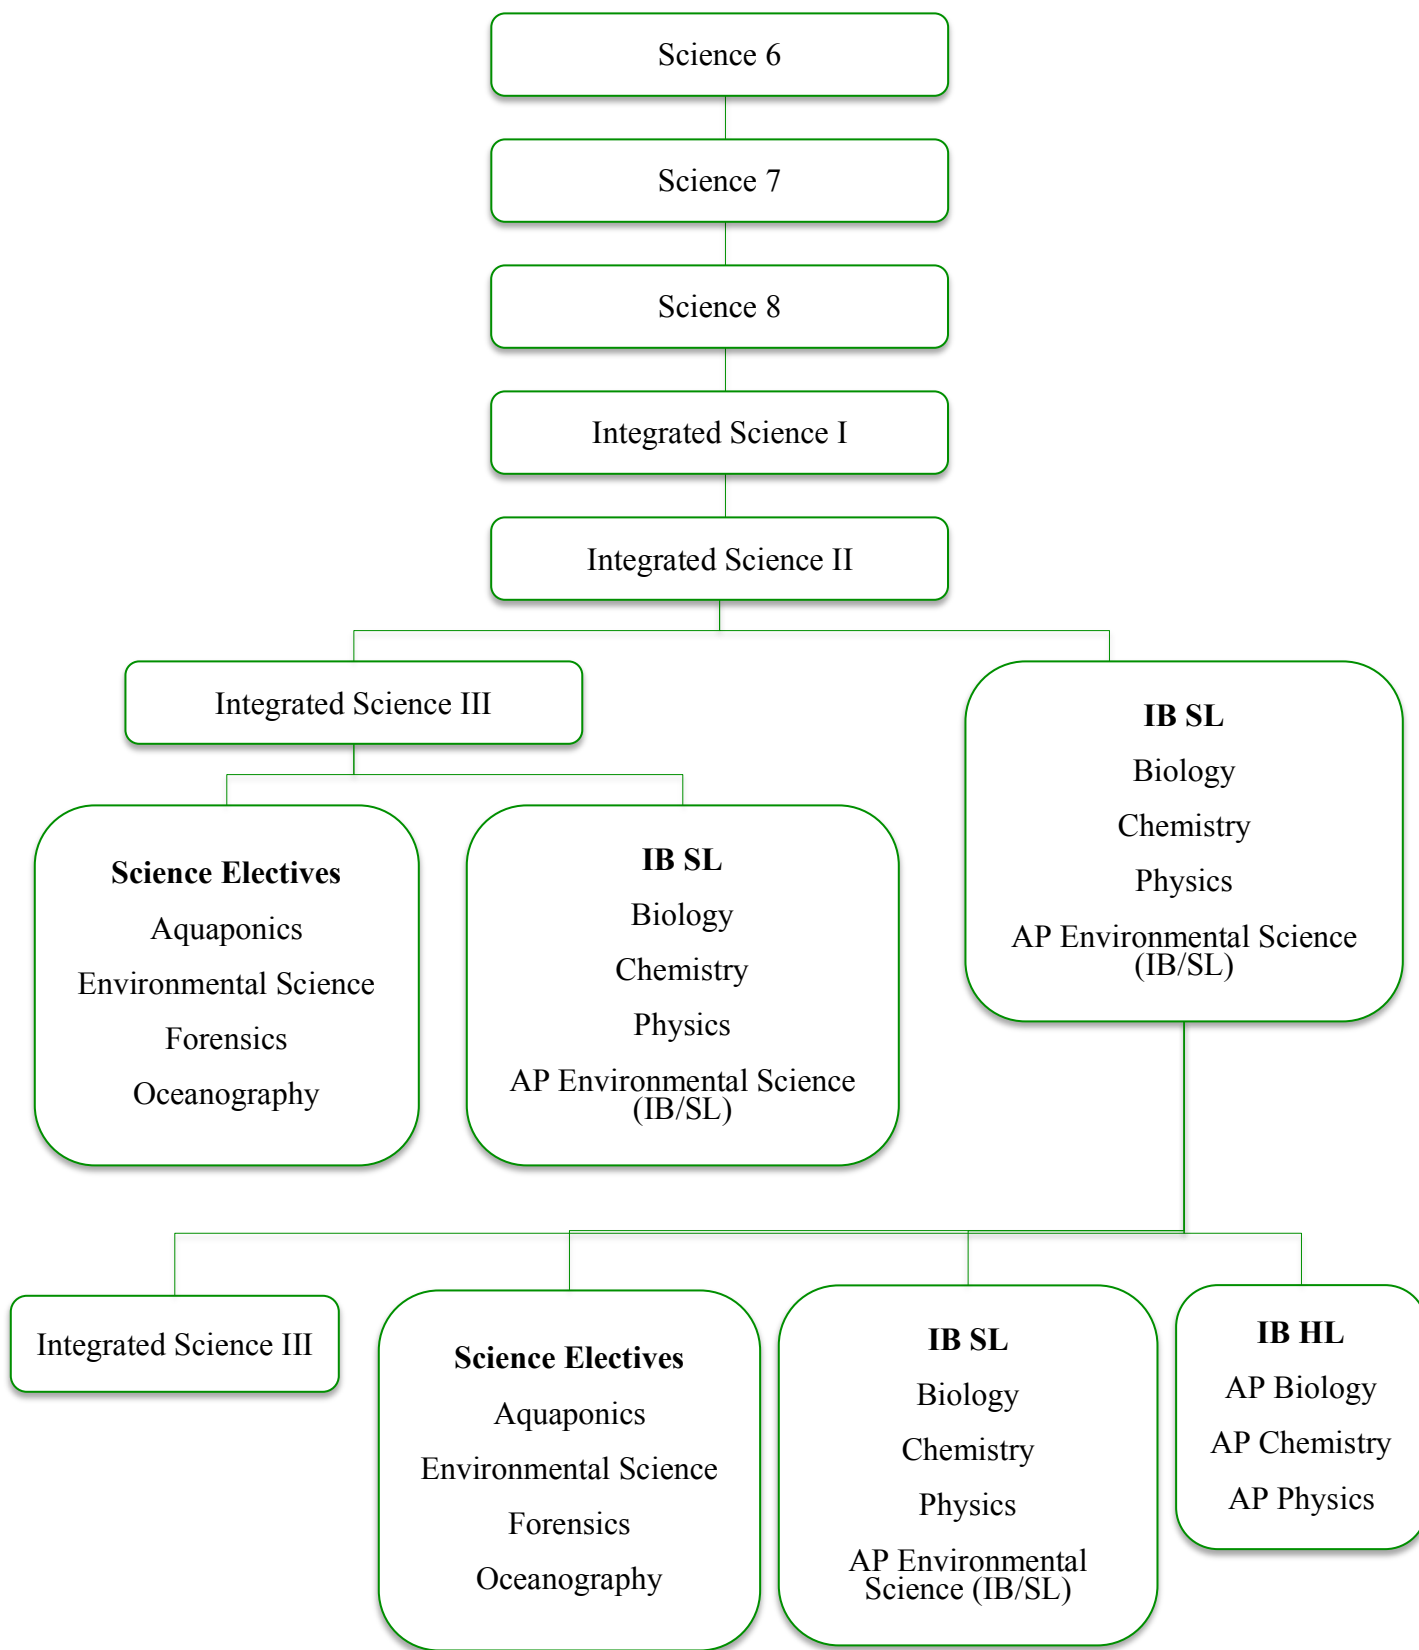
Science 6

Science 7

Science 8

Integrated Science I

Integrated Science II

Integrated Science III

IB SL
Biology
Chemistry
Physics
AP Environmental Science (IB/SL)

Science Electives
Aquaponics
Environmental Science
Forensics
Oceanography

IB SL
Biology
Chemistry
Physics
AP Environmental Science (IB/SL)

Integrated Science III

Science Electives
Aquaponics
Environmental Science
Forensics
Oceanography

IB SL
Biology
Chemistry
Physics
AP Environmental Science (IB/SL)

IB HL
AP Biology
AP Chemistry
AP Physics